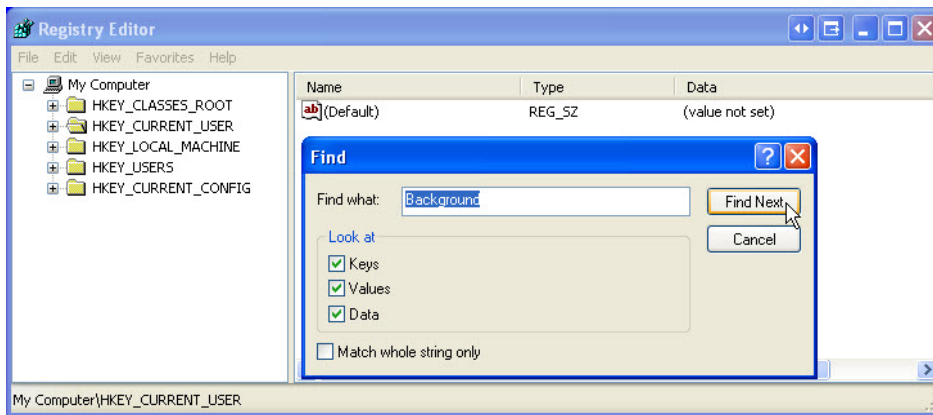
Registry Editor

File Edit View Favorites Help

My Computer
HKEY_CLASSES_ROOT
HKEY_CURRENT_USER
HKEY_LOCAL_MACHINE
HKEY_USERS
HKEY_CURRENT_CONFIG

| Name | Type | Data |
|---|---|---|
| (Default) | REG_SZ | (value not set) |

Find

Find what: Background

Find Next

Cancel

Look at

Keys

Values

Data

Match whole string only

My Computer\HKEY_CURRENT_USER